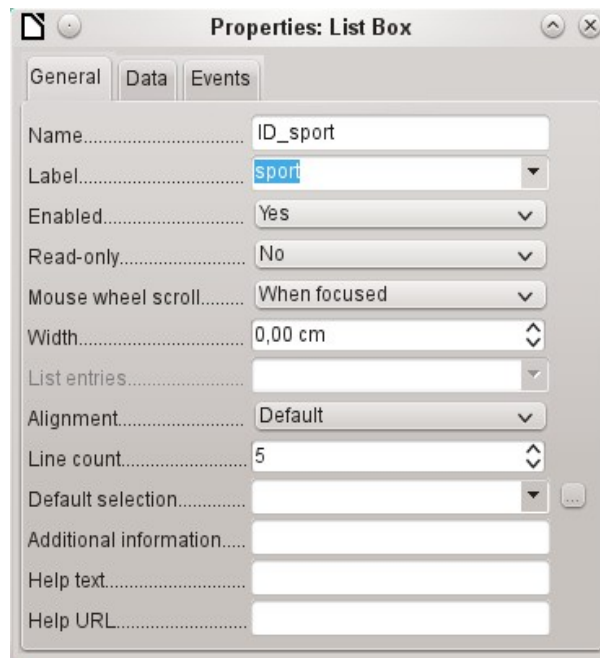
Properties: List Box

General | Data | Events

Name.................................. ID_sport
Label.................................. sport
Enabled.............................. Yes
Read-only.......................... No
Mouse wheel scroll......... When focused
Width.................................. 0,00 cm
List entries........................
Alignment.......................... Default
Line count.......................... 5
Default selection.............. ...
Additional information.....
Help text............................
Help URL...........................